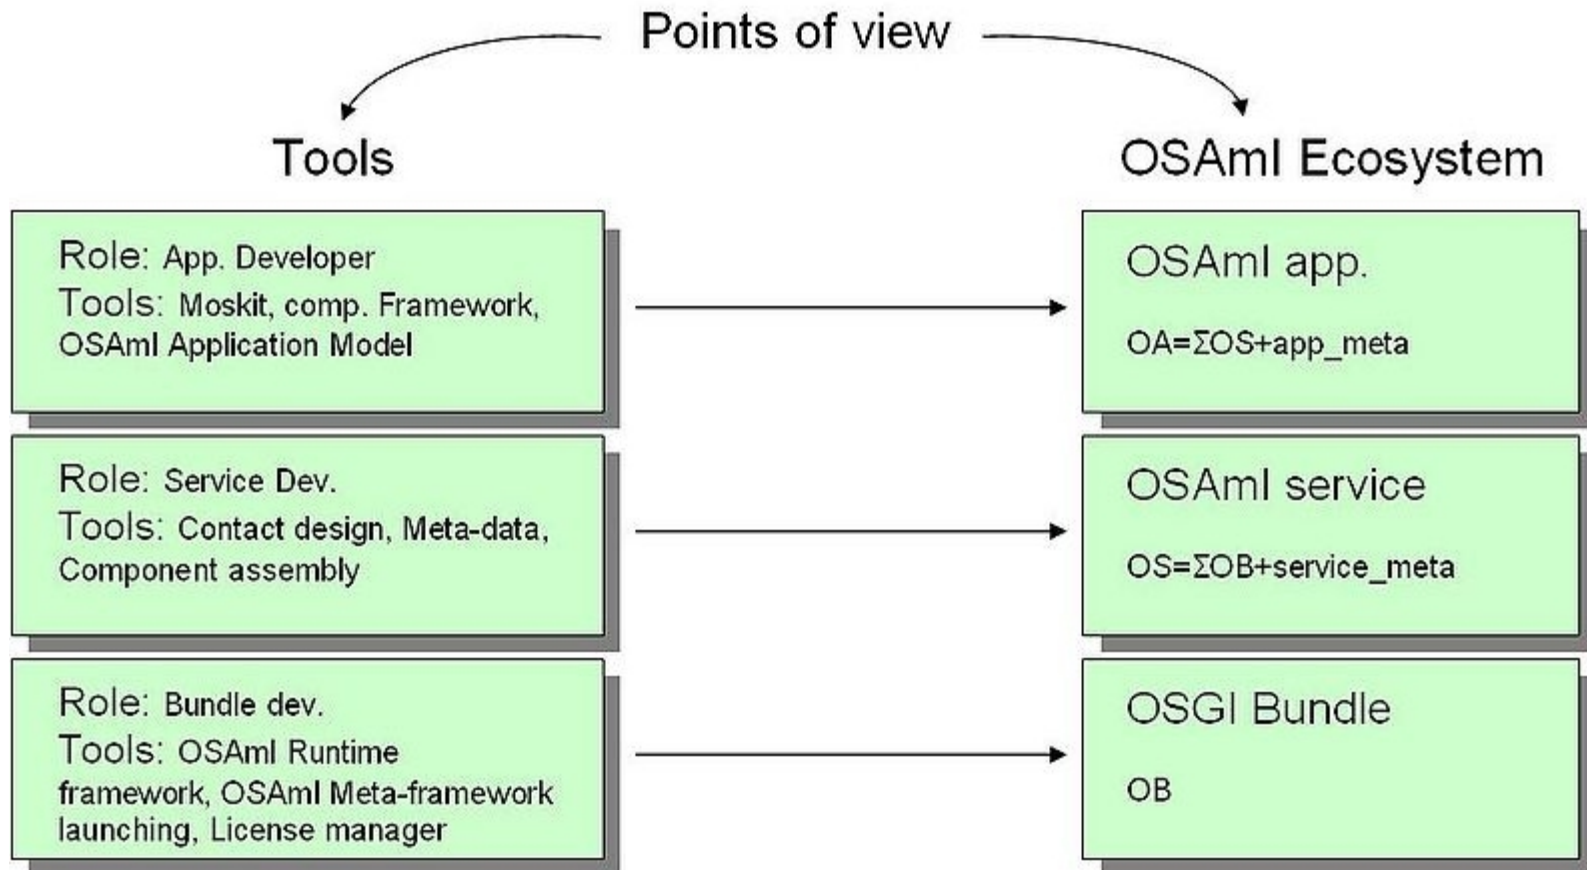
Points of view

Tools

OSAml Ecosystem

Role: App. Developer
Tools: Moskit, comp. Framework, OSAml Application Model

OSAml app.

OA=$\Sigma$OS+app_meta

Role: Service Dev.
Tools: Contact design, Meta-data, Component assembly

OSAml service

OS=$\Sigma$OB+service_meta

Role: Bundle dev.
Tools: OSAml Runtime framework, OSAml Meta-framework launching, License manager

OSGI Bundle

OB